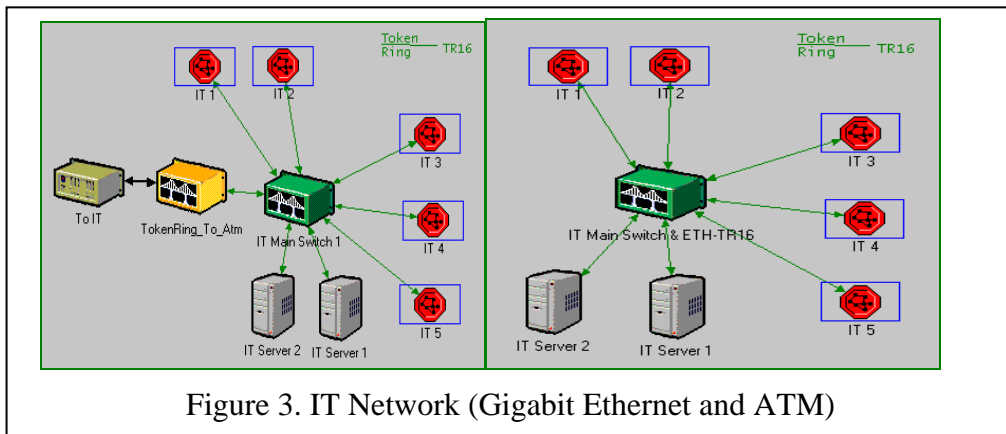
Token Ring TR16

IT 1

IT 2

IT 3

To IT

TokenRing_To_Atm

IT Main Switch 1

IT 4

IT 5

IT Server 2

IT Server 1

Token Ring TR16

IT 1

IT 2

IT 3

IT Main Switch & ETH-TR16

IT 4

IT 5

IT Server 2

IT Server 1

Figure 3. IT Network (Gigabit Ethernet and ATM)